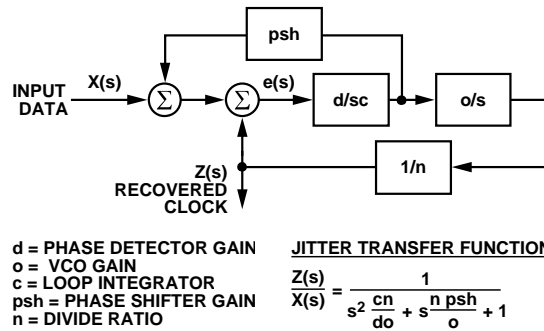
psh

INPUT DATA

X(s)

$\Sigma$

$\Sigma$

e(s)

d/sc

o/s

Z(s) RECOVERED CLOCK

1/n

d = PHASE DETECTOR GAIN
o = VCO GAIN
c = LOOP INTEGRATOR
psh = PHASE SHIFTER GAIN
n = DIVIDE RATIO

JITTER TRANSFER FUNCTION

$\frac{Z(s)}{X(s)} = \frac{1}{s^2 \frac{cn}{do} + s\frac{n\ psh}{o} + 1}$